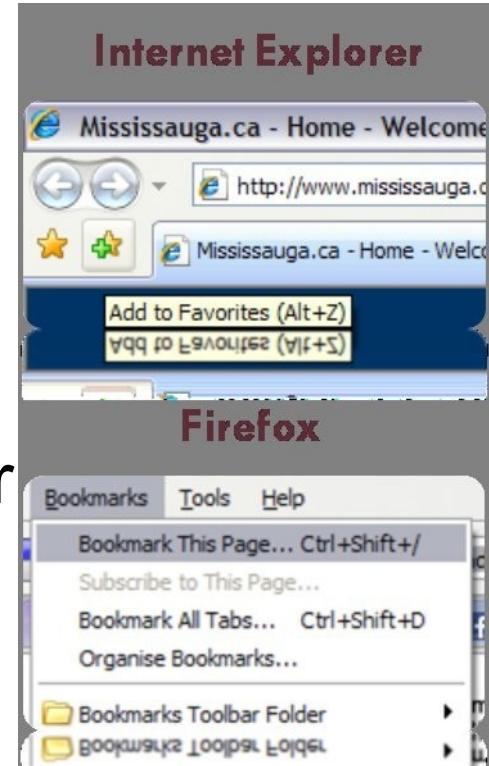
Internet Explorer

Mississauga.ca - Home - Welcome

http://www.mississauga.c

Mississauga.ca - Home - Welc

Add to Favorites (Alt+Z)

Firefox

Bookmarks Tools Help

Bookmark This Page... Ctrl+Shift+/

Subscribe to This Page...

Bookmark All Tabs... Ctrl+Shift+D

Organise Bookmarks...

Bookmarks Toolbar Folder